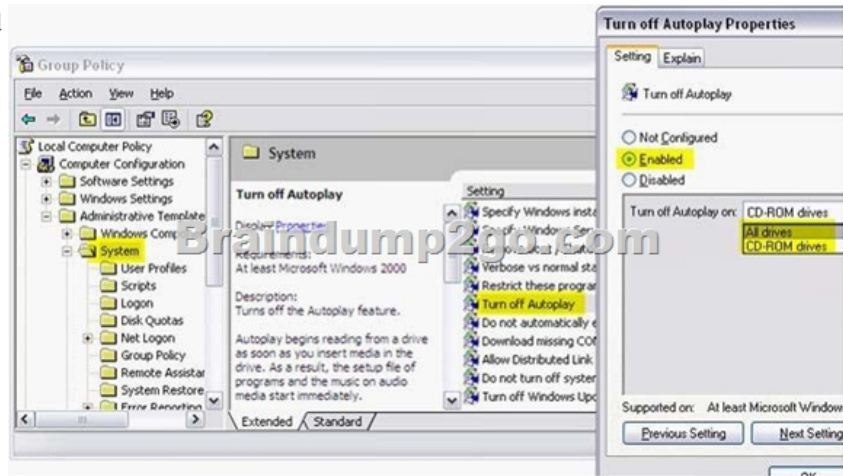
Group Policy

File Action View Help

Local Computer Policy
Computer Configuration
Software Settings
Windows Settings
Administrative Template
Windows Comp
System
User Profiles
Scripts
Logon
Disk Quotas
Net Logon
Group Policy
Remote Assistar
System Restore
Error Reporting

System

Turn off Autoplay

Display Properties
Requirements:
At least Microsoft Windows 2000

Description:
Turns off the Autoplay feature.

Autoplay begins reading from a drive as soon as you insert media in the drive. As a result, the setup file of programs and the music on audio media start immediately.

Setting
Specify Windows insta
Specify Window Ser
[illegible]
Verbose vs normal sta
Restrict these prograr
Turn off Autoplay
Do not automatically e
Download missing COI
Allow Distributed Link
Do not turn off syster
Turn off Windows Upc

Extended Standard

Braindump2go.com

Turn off Autoplay Properties

Setting Explain

Turn off Autoplay

Not Configured
Enabled
Disabled

Turn off Autoplay on: CD-ROM drives
All drives
CD-ROM drives

Supported on: At least Microsoft Window

Previous Setting Next Setting

OK